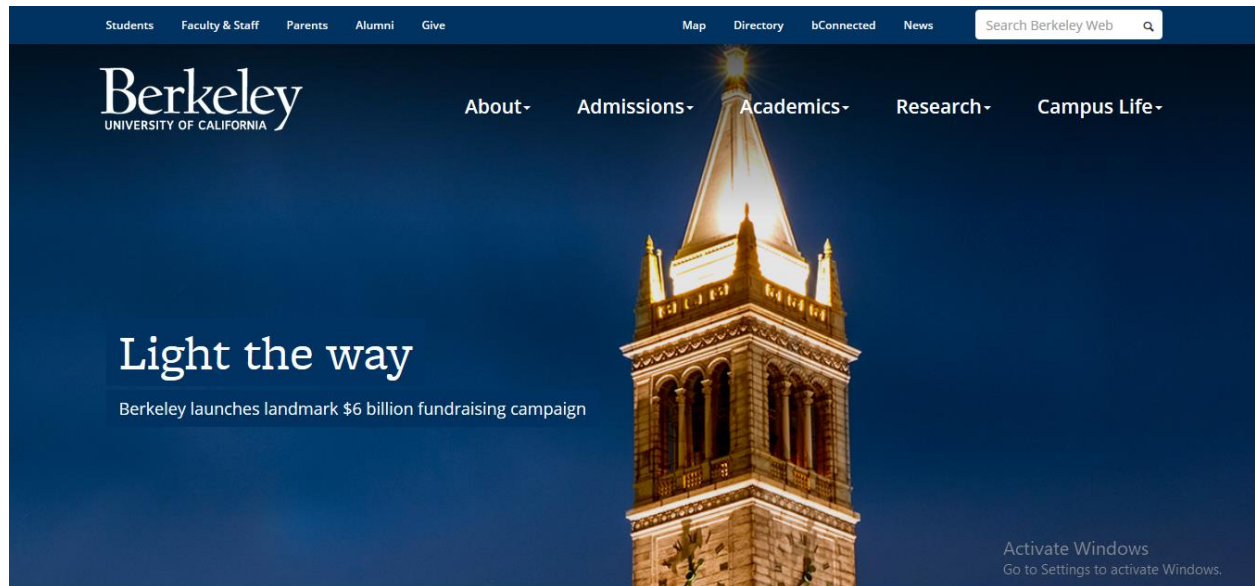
Students Faculty & Staff Parents Alumni Give

Map Directory bConnected News

Search Berkeley Web

Berkeley
UNIVERSITY OF CALIFORNIA

About Admissions Academics Research Campus Life

Light the way

Berkeley launches landmark $6 billion fundraising campaign

Activate Windows
Go to Settings to activate Windows.